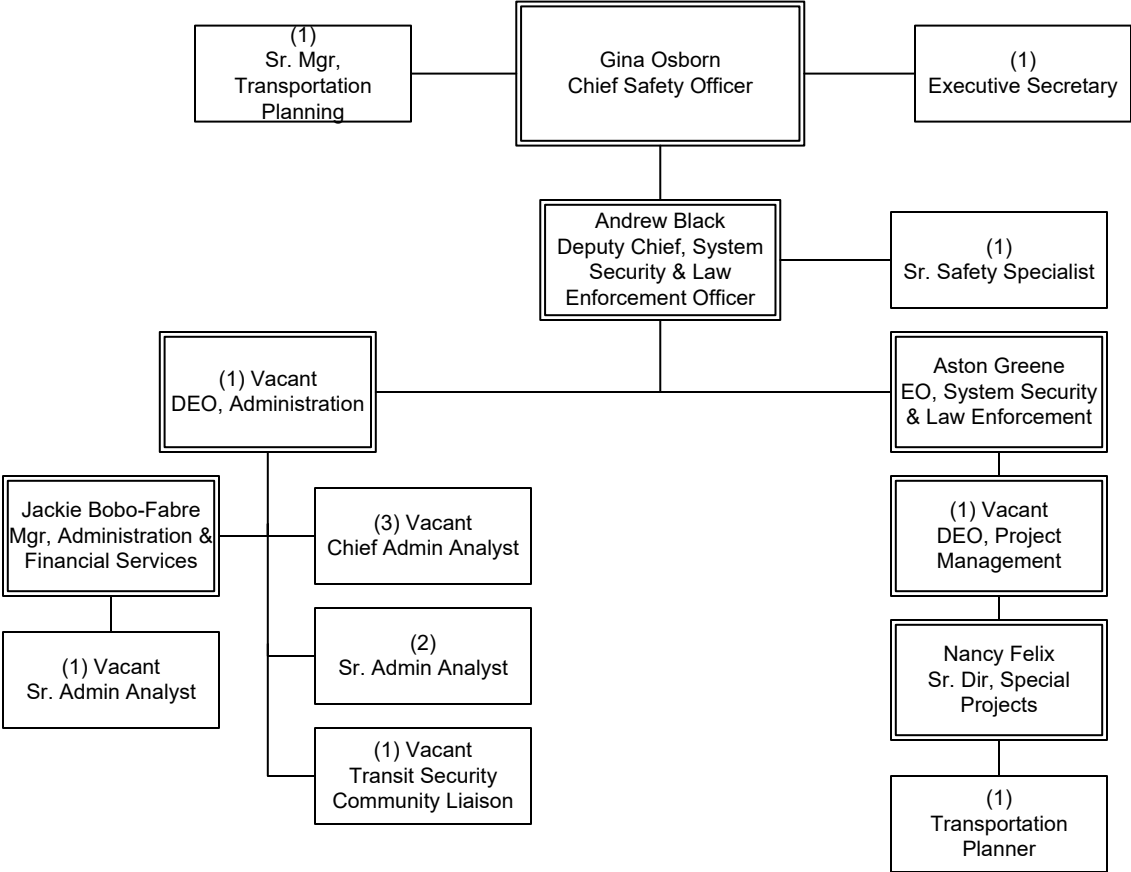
(1)
Sr. Mgr, Transportation Planning

Gina Osborn
Chief Safety Officer

(1)
Executive Secretary

Andrew Black
Deputy Chief, System Security & Law Enforcement Officer

(1)
Sr. Safety Specialist

(1) Vacant
DEO, Administration

Aston Greene
EO, System Security & Law Enforcement

Jackie Bobo-Fabre
Mgr, Administration & Financial Services

(3) Vacant
Chief Admin Analyst

(1) Vacant
DEO, Project Management

(1) Vacant
Sr. Admin Analyst

(2)
Sr. Admin Analyst

Nancy Felix
Sr. Dir, Special Projects

(1) Vacant
Transit Security Community Liaison

(1)
Transportation Planner